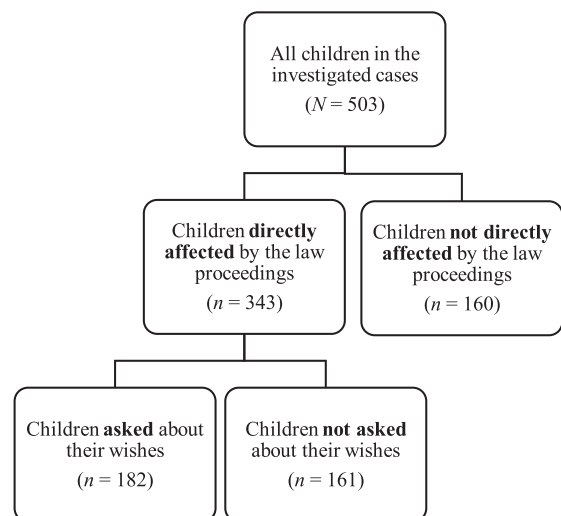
All children in the investigated cases
($N = 503$)

Children directly affected by the law proceedings
($n = 343$)

Children not directly affected by the law proceedings
($n = 160$)

Children asked about their wishes
($n = 182$)

Children not asked about their wishes
($n = 161$)